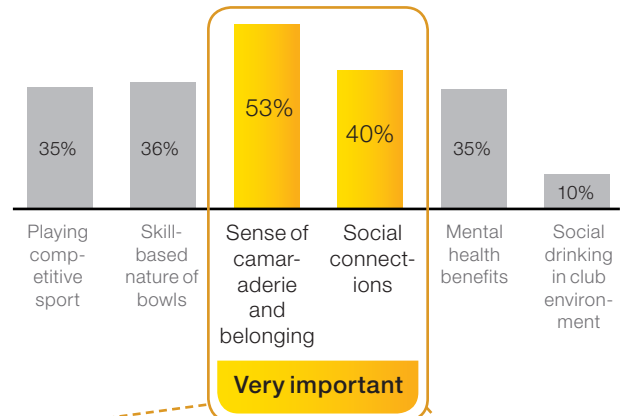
35%
36%
53%
40%
35%
10%

Playing competitive sport

Skill-based nature of bowls

Sense of camaraderie and belonging

Social connections

Mental health benefits

Social drinking in club environment

Very important